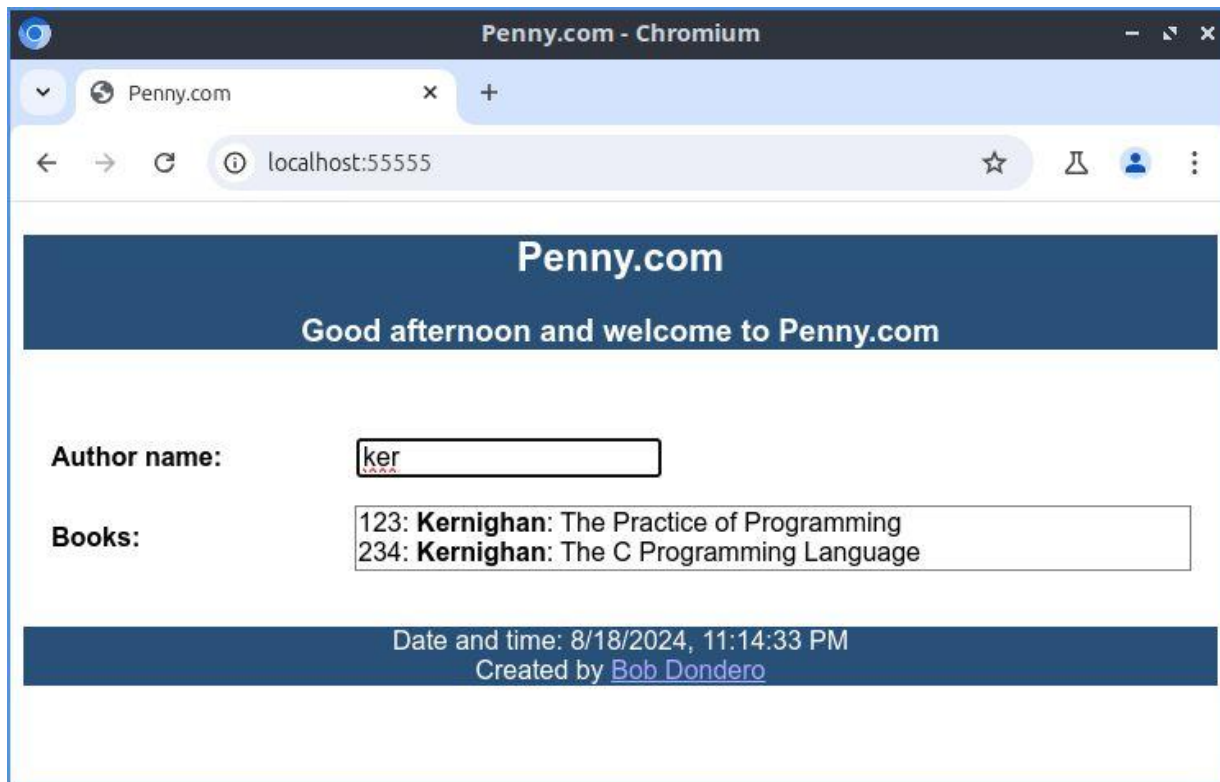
Penny.com - Chromium

Penny.com

localhost:55555

Penny.com

Good afternoon and welcome to Penny.com

Author name: ker

Books:
123: **Kernighan**: The Practice of Programming
234: **Kernighan**: The C Programming Language

Date and time: 8/18/2024, 11:14:33 PM
Created by Bob Dondero